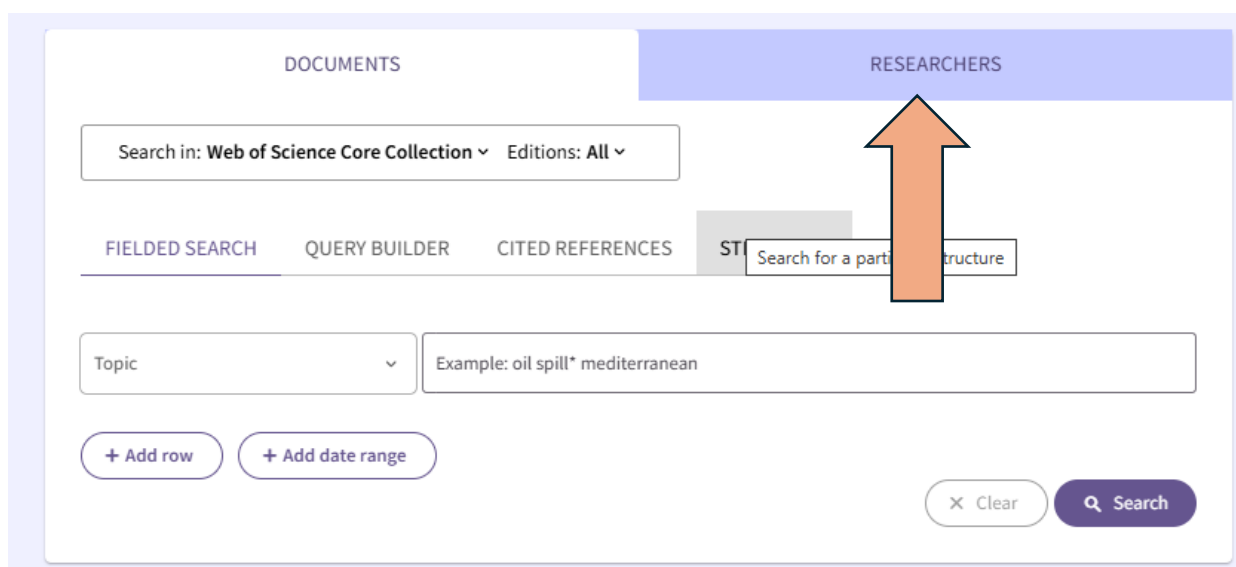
DOCUMENTS

RESEARCHERS

Search in: Web of Science Core Collection ⌄ Editions: All ⌄

FIELDED SEARCH QUERY BUILDER CITED REFERENCES ST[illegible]

Search for a parti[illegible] structure

Topic ⌄

Example: oil spill* mediterranean

+ Add row

+ Add date range

× Clear

Search